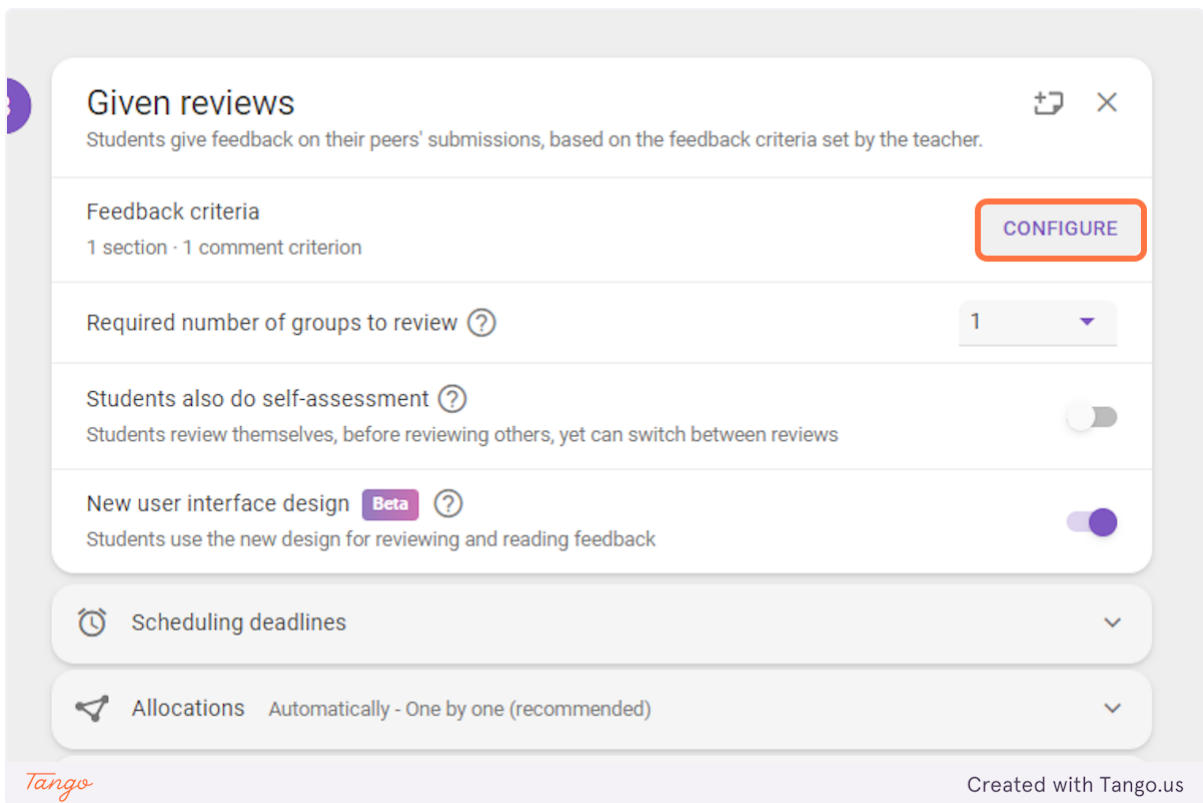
Given reviews

Students give feedback on their peers' submissions, based on the feedback criteria set by the teacher.

Feedback criteria
1 section · 1 comment criterion

CONFIGURE

Required number of groups to review ?

1

Students also do self-assessment ?
Students review themselves, before reviewing others, yet can switch between reviews

New user interface design Beta ?
Students use the new design for reviewing and reading feedback

Scheduling deadlines

Allocations Automatically - One by one (recommended)

Tango

Created with Tango.us